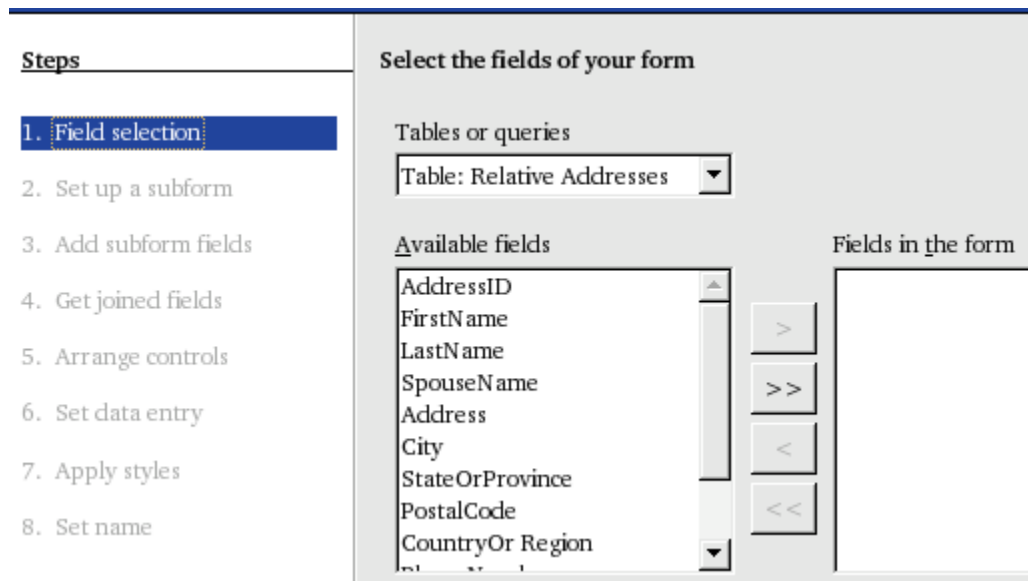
Steps

1. Field selection

2. Set up a subform

3. Add subform fields

4. Get joined fields

5. Arrange controls

6. Set data entry

7. Apply styles

8. Set name

Select the fields of your form

Tables or queries

Table: Relative Addresses

Available fields

AddressID
FirstName
LastName
SpouseName
Address
City
StateOrProvince
PostalCode
CountryOr Region
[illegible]

>

>>

<

<<

Fields in the form